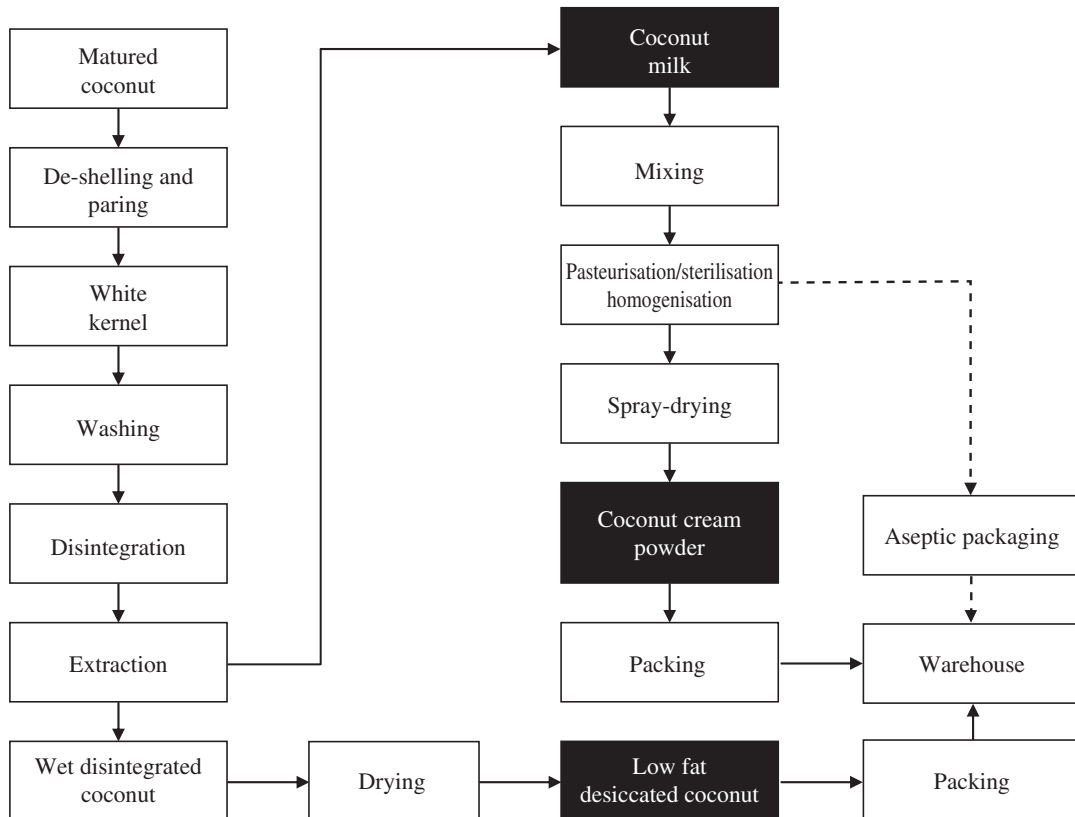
Matured coconut

De-shelling and paring

White kernel

Washing

Disintegration

Extraction

Wet disintegrated coconut

Drying

Low fat desiccated coconut

Packing

Coconut milk

Mixing

Pasteurisation/sterilisation homogenisation

Spray-drying

Coconut cream powder

Packing

Aseptic packaging

Warehouse